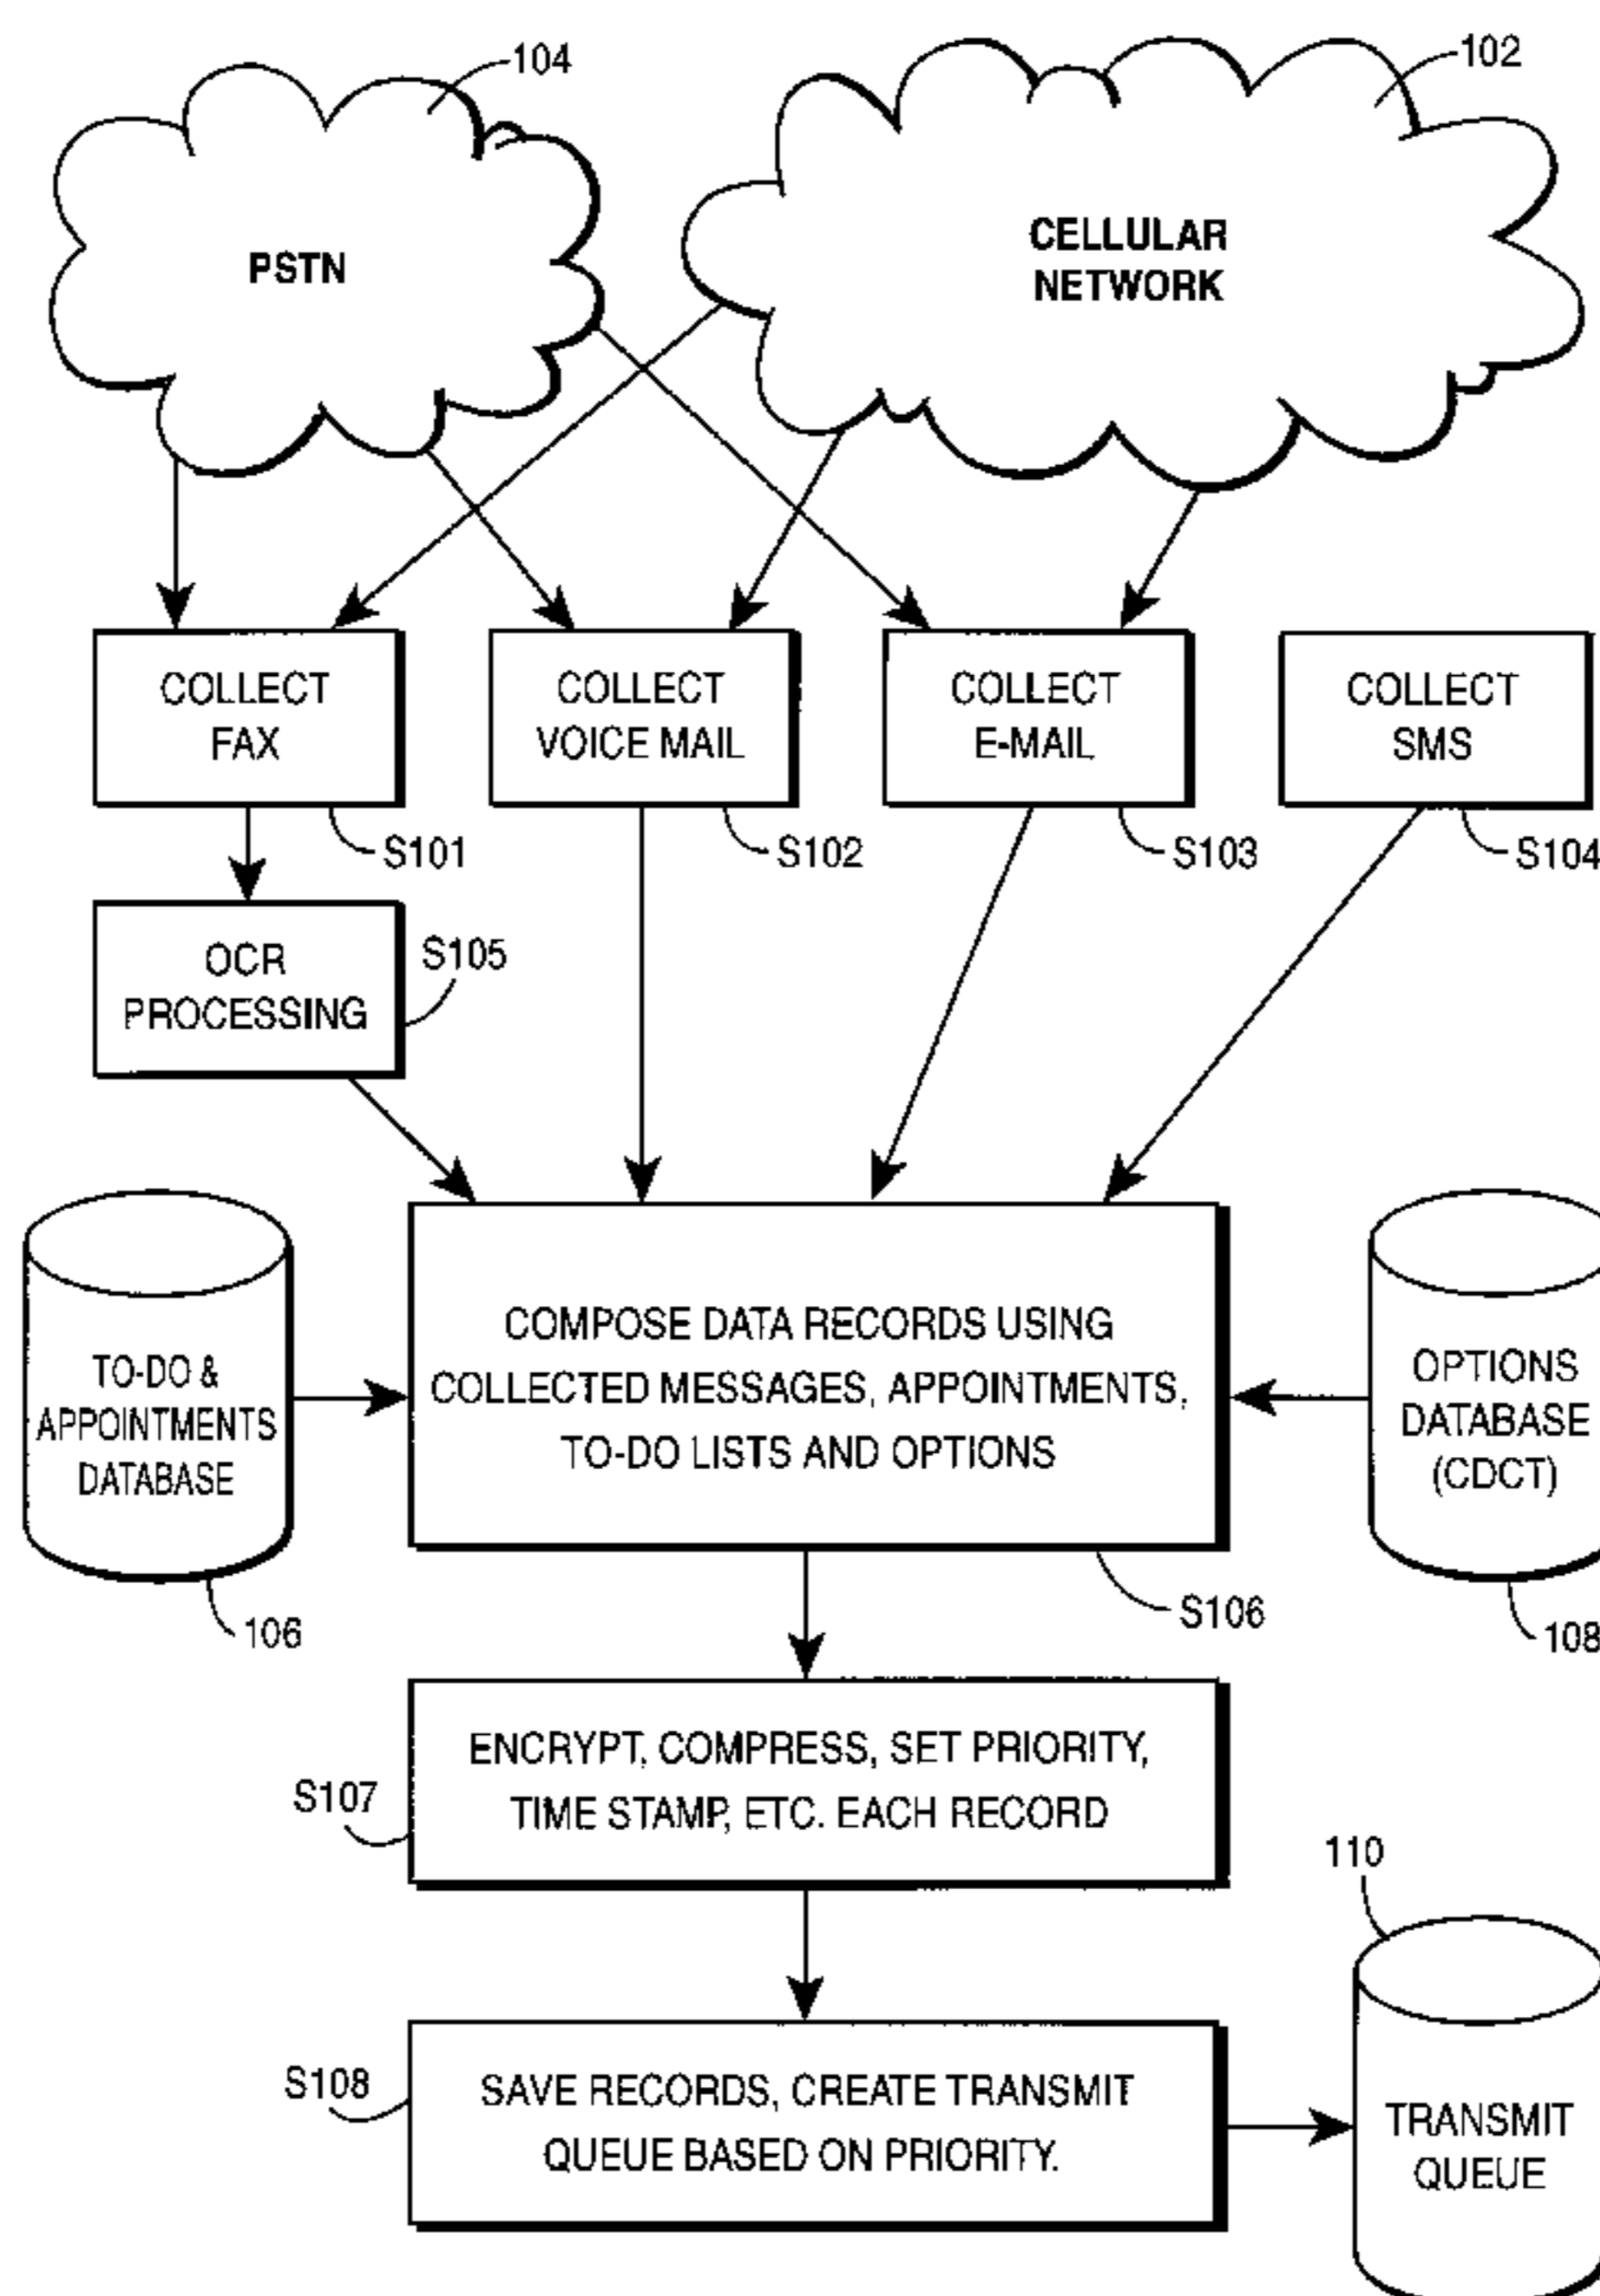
104

102

PSTN

CELLULAR NETWORK

COLLECT FAX

COLLECT VOICE MAIL

COLLECT E-MAIL

COLLECT SMS

S101

S102

S103

S104

OCR PROCESSING

S105

TO-DO & APPOINTMENTS DATABASE

COMPOSE DATA RECORDS USING COLLECTED MESSAGES, APPOINTMENTS, TO-DO LISTS AND OPTIONS

OPTIONS DATABASE (CDCT)

106

S106

108

S107

ENCRYPT, COMPRESS, SET PRIORITY, TIME STAMP, ETC. EACH RECORD

110

S108

SAVE RECORDS, CREATE TRANSMIT QUEUE BASED ON PRIORITY.

TRANSMIT QUEUE